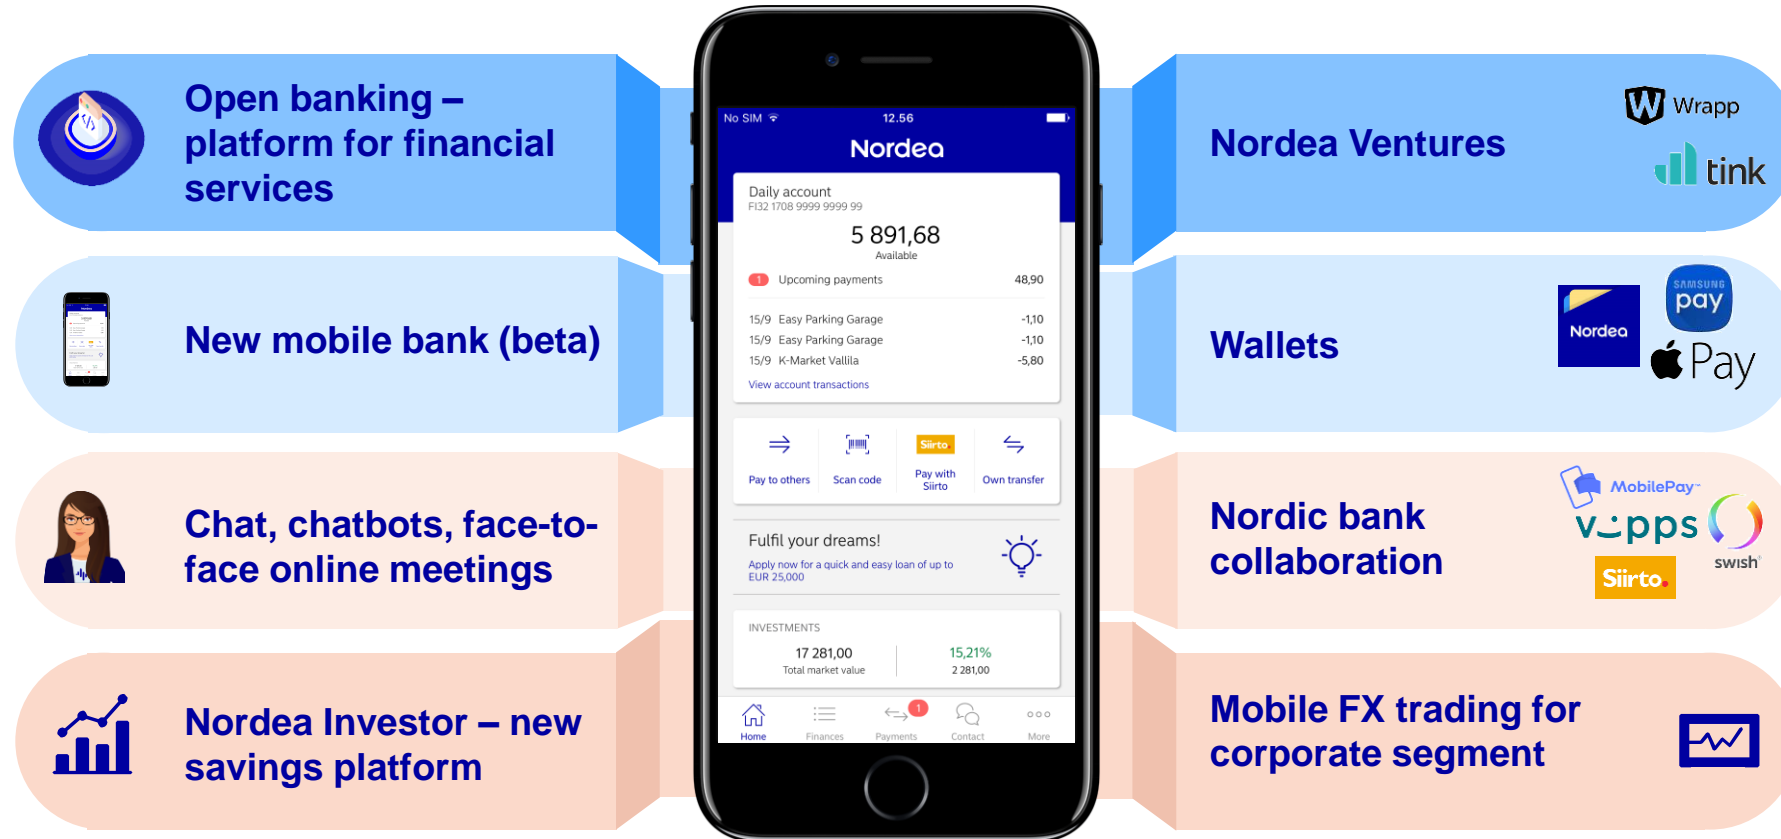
Open banking – platform for financial services

New mobile bank (beta)

Chat, chatbots, face-to-face online meetings

Nordea Investor – new savings platform

No SIM 12.56

Nordea

Daily account
FI32 1708 9999 9999 99

5 891,68
Available

1 Upcoming payments 48,90

15/9 Easy Parking Garage -1,10
15/9 Easy Parking Garage -1,10
15/9 K-Market Vallila -5,80

View account transactions

Pay to others
Scan code
Siirto
Pay with Siirto
Own transfer

Fulfil your dreams!
Apply now for a quick and easy loan of up to EUR 25,000

INVESTMENTS
17 281,00
Total market value
15,21%
2 281,00

Home
Finances
1
Payments
Contact
More

Nordea Ventures

Wrapp

tink

Wallets

Nordea

SAMSUNG pay

Pay

Nordic bank collaboration

MobilePay

vipps

swish

Siirto

Mobile FX trading for corporate segment